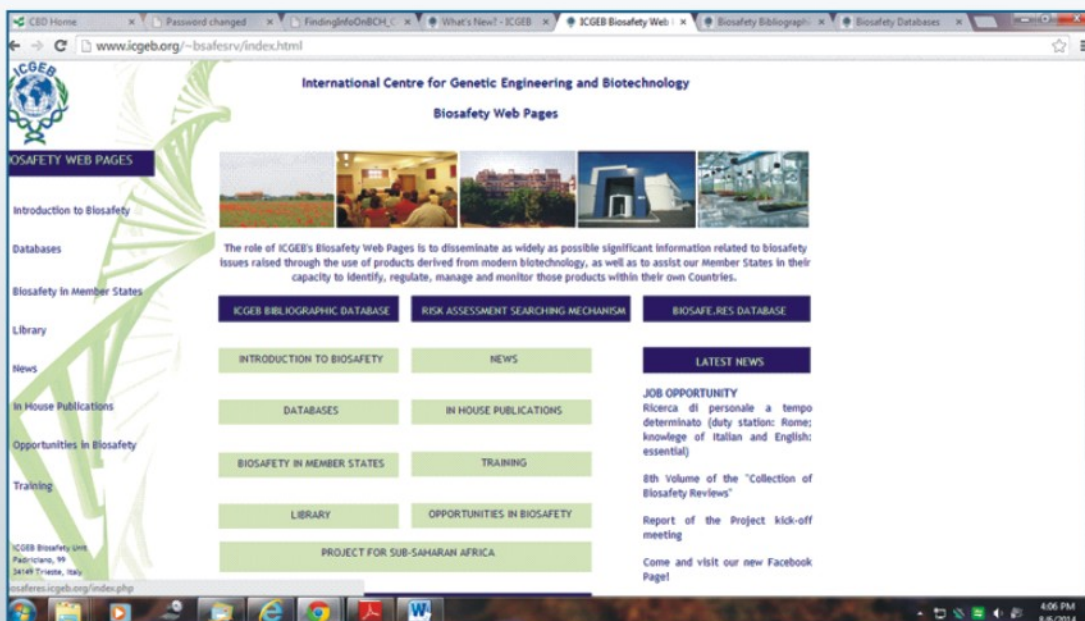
CBD Home | Password changed | FindingInfoOnBCH_C | What's New? - ICGEB | ICGEB Biosafety Web | Biosafety Bibliograph | Biosafety Databases

www.icgeb.org/~bsafesrv/index.html

ICGEB

OSAFETY WEB PAGES

Introduction to Biosafety

Databases

Biosafety in Member States

Library

News

In House Publications

Opportunities in Biosafety

Training

ICGEB Biosafety Unit
Padriciano, 99
34149 Trieste, Italy

International Centre for Genetic Engineering and Biotechnology

Biosafety Web Pages

The role of ICGEB's Biosafety Web Pages is to disseminate as widely as possible significant information related to biosafety issues raised through the use of products derived from modern biotechnology, as well as to assist our Member States in their capacity to identify, regulate, manage and monitor those products within their own Countries.

ICGEB BIBLIOGRAPHIC DATABASE | RISK ASSESSMENT SEARCHING MECHANISM | BIOSAFE.RES DATABASE

INTRODUCTION TO BIOSAFETY | NEWS

LATEST NEWS

DATABASES | IN HOUSE PUBLICATIONS

BIOSAFETY IN MEMBER STATES | TRAINING

LIBRARY | OPPORTUNITIES IN BIOSAFETY

PROJECT FOR SUB-SAHARAN AFRICA

JOB OPPORTUNITY
Ricerca di personale a tempo determinato (duty station: Rome; knowlege of Italian and English: essential)

8th Volume of the "Collection of Biosafety Reviews"

Report of the Project kick-off meeting

Come and visit our new Facebook Page!

osafe.res.icgeb.org/index.php

4:06 PM
8/6/2014